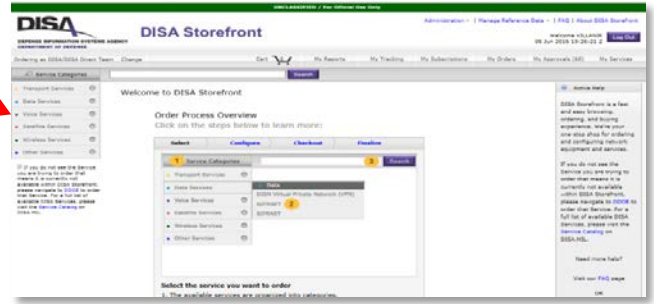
UNCLASSIFIED / For Official Use Only

DISA
DEFENSE INFORMATION SYSTEMS AGENCY
DEPARTMENT OF DEFENSE

DISA Storefront

Administration | Manage Reference Data | FAQ | About DISA Storefront

Welcome VILLANOR
06 Jun 2016 15:26:21 Z

Log Out

Ordering as DISA/DISA Direct Team   Change

Cart

My Requests   My Tracking   My Subscriptions   My Orders   My Approvals (88)   My Services

Service Categories

Search

Transport Services
Data Services
Voice Services
Satellite Services
Wireless Services
Other Services

If you do not see the Service you are trying to order that means it is currently not available within DISA Storefront. Please navigate to DDOE to order that Service. For a full list of available DISA Services, please visit the Service Catalog on DISA.MIL.

Welcome to DISA Storefront

Order Process Overview
Click on the steps below to learn more:

Select   Configure   Checkout   Finalize

1 Service Categories   3 Search

Transport Services
Data Services
Voice Services
Satellite Services
Wireless Services
Other Services

Data
DISN Virtual Private Network (VPN)
NIPRNET 2
SIPRNET

Select the service you want to order
1. The available services are organized into categories.

Online Help

DISA Storefront is a fast and easy browsing, ordering, and buying experience. We're your one stop shop for ordering and configuring network equipment and services.

If you do not see the Service you are trying to order that means it is currently not available within DISA Storefront, please navigate to DDOE to order that Service. For a full list of available DISA Services, please visit the Service Catalog on DISA.MIL.

Need more help?

Visit our FAQ page

OR